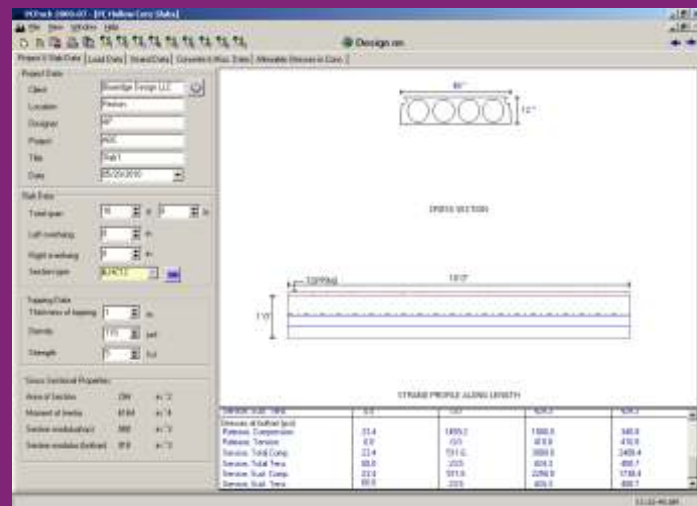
PCPack 2009-07 - [PC Hollow Core Slabs]

File View Window Help

Design on

Project & Slab Data | Load Data | Strand Data | Concrete & Misc. Data | Allowable Stresses in Conc. |

Project Data

Client: Beveridge Design LLC

Location: Reston

Designer: NP

Project: ABC

Title: Slab1

Date: 05/29/2010

Slab Data

Total span: 18 ft 0 in

Left overhang: 0 in

Right overhang: 0 in

Section type: 4-0x12

Topping Data

Thickness of topping: 1 in

Density: 115 pcf

Strength: 3 ksi

Gross Sectional Properties

Area of Section: 296 in^2

Moment of Inertia: 6184 in^4

Section modulus(top): 966 in^3

Section modulus(bottom): 978 in^3

48"

12"

CROSS SECTION

18'0"

STRAND PROFILE ALONG LENGTH

| Service, Sust. Tens. | 0.0 | 0.0 | 424.3 | 424.3 |
|---|---|---|---|---|
| Stresses at bottom (psi) | | | | |
| Release, Compression | 23.4 | 1855.2 | 1886.8 | 346.8 |
| Release, Tension | 0.0 | 0.0 | 410.8 | 410.8 |
| Service, Total Comp. | 22.4 | 731.0 | 3000.0 | 2488.4 |
| Service, Total Tens. | 88.8 | 20.5 | 424.3 | 468.7 |
| Service, Sust. Comp. | 22.4 | 731.0 | 2258.0 | 1738.4 |
| Service, Sust. Tens. | 88.8 | 20.5 | 424.3 | 468.7 |

11:22:46 AM